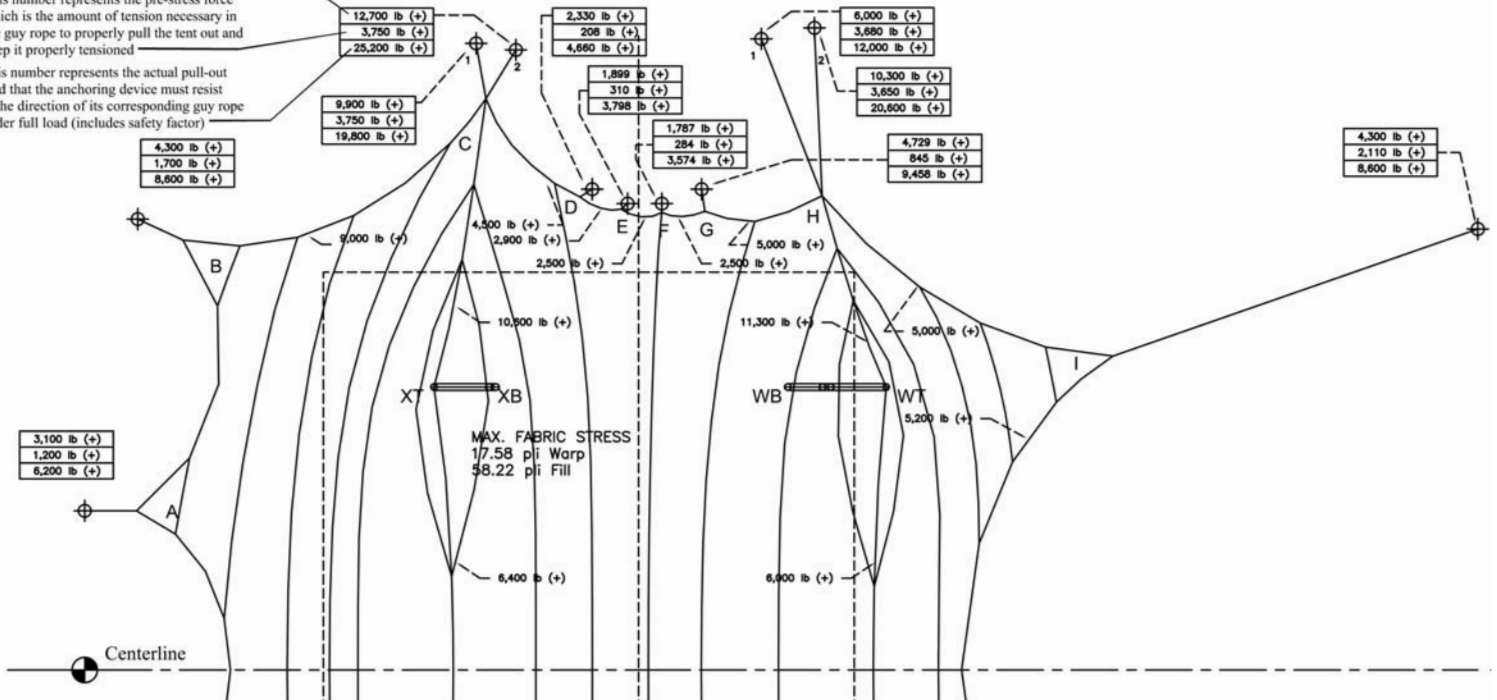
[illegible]s number represents the pre-stress force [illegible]ich is the amount of tension necessary in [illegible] guy rope to properly pull the tent out and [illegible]ep it properly tensioned

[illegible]s number represents the actual pull-out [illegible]d that the anchoring device must resist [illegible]he direction of its corresponding guy rope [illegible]der full load (includes safety factor)

12,700 lb (+)
3,750 lb (+)
25,200 lb (+)

2,330 lb (+)
208 lb (+)
4,660 lb (+)

6,000 lb (+)
3,680 lb (+)
12,000 lb (+)

1,899 lb (+)
310 lb (+)
3,798 lb (+)

10,300 lb (+)
3,650 lb (+)
20,600 lb (+)

9,900 lb (+)
3,750 lb (+)
19,800 lb (+)

1,787 lb (+)
284 lb (+)
3,574 lb (+)

4,729 lb (+)
845 lb (+)
9,458 lb (+)

4,300 lb (+)
2,110 lb (+)
8,600 lb (+)

4,300 lb (+)
1,700 lb (+)
8,600 lb (+)

1 2 1 2

C D E F G H

9,000 lb (+)

4,500 lb (+)
2,900 lb (+)
2,500 lb (+)

5,000 lb (+)
2,500 lb (+)

B

10,500 lb (+)

11,300 lb (+)

5,000 lb (+)

I

XT XB WB WT

MAX. FABRIC STRESS
17.58 pli Warp
58.22 pli Fill

5,200 lb (+)

3,100 lb (+)
1,200 lb (+)
6,200 lb (+)

A

6,400 lb (+)

6,000 lb (+)

Centerline